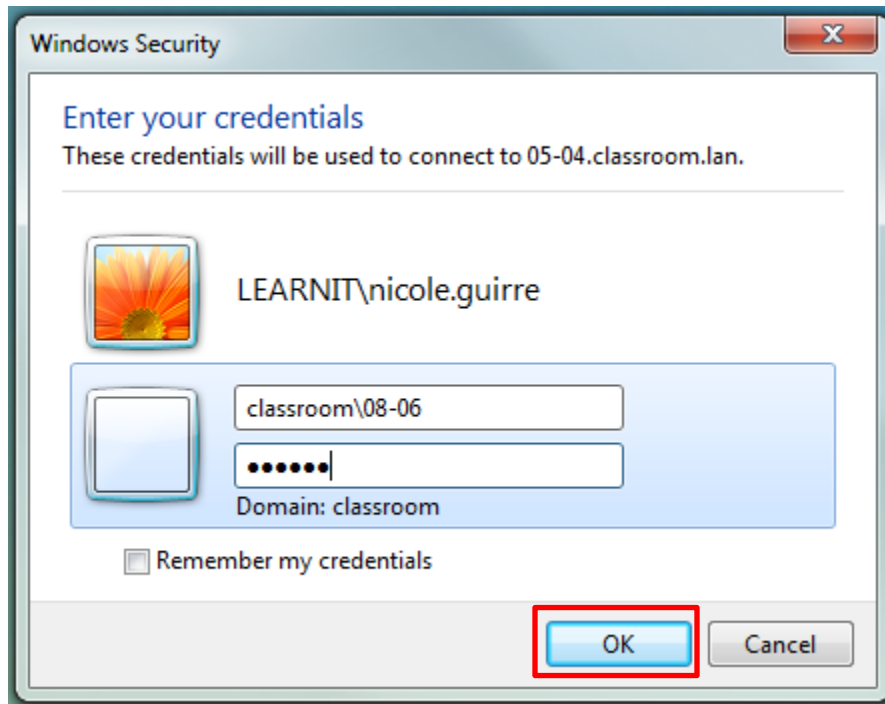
Windows Security

Enter your credentials
These credentials will be used to connect to 05-04.classroom.lan.

LEARNIT\nicole.guirre

classroom\08-06
••••••
Domain: classroom

Remember my credentials

OK
Cancel